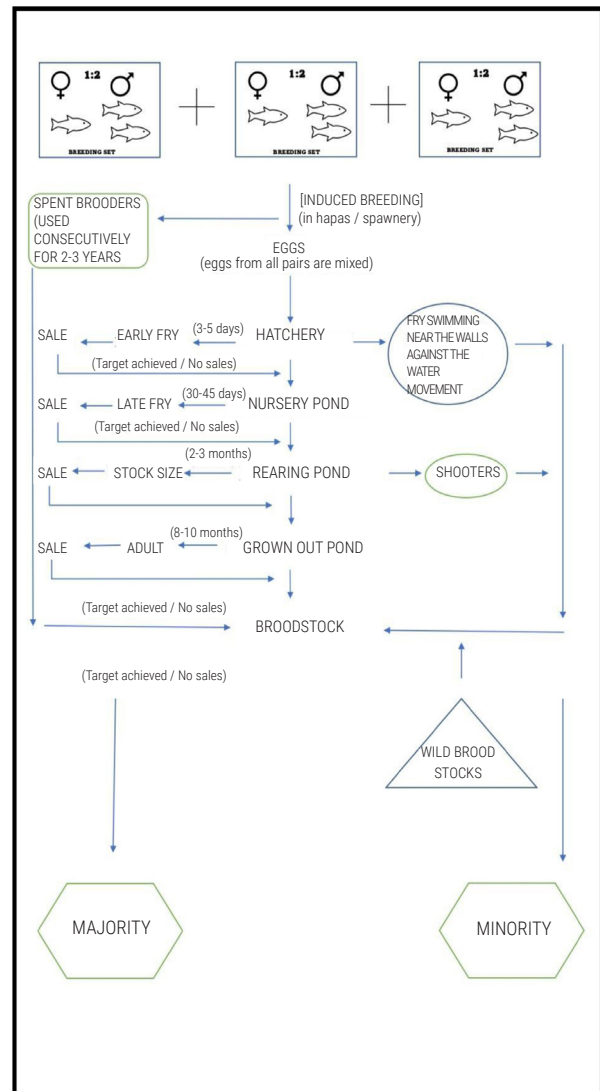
♀ 1:2 ♂
BREEDING SET

♀ 1:2 ♂
BREEDING SET

♀ 1:2 ♂
BREEDING SET

SPENT BROODERS (USED CONSECUTIVELY FOR 2-3 YEARS

[INDUCED BREEDING]
(in hapas / spawnery)

EGGS
(eggs from all pairs are mixed)

SALE
EARLY FRY
(3-5 days)
HATCHERY

FRY SWIMMING NEAR THE WALLS AGAINST THE WATER MOVEMENT

(Target achieved / No sales)

SALE
LATE FRY
(30-45 days)
NURSERY POND

(Target achieved / No sales)

(2-3 months)
SALE
STOCK SIZE
REARING POND

SHOOTERS

(8-10 months)
SALE
ADULT
GROWN OUT POND

(Target achieved / No sales)

BROODSTOCK

(Target achieved / No sales)

WILD BROOD STOCKS

MAJORITY

MINORITY